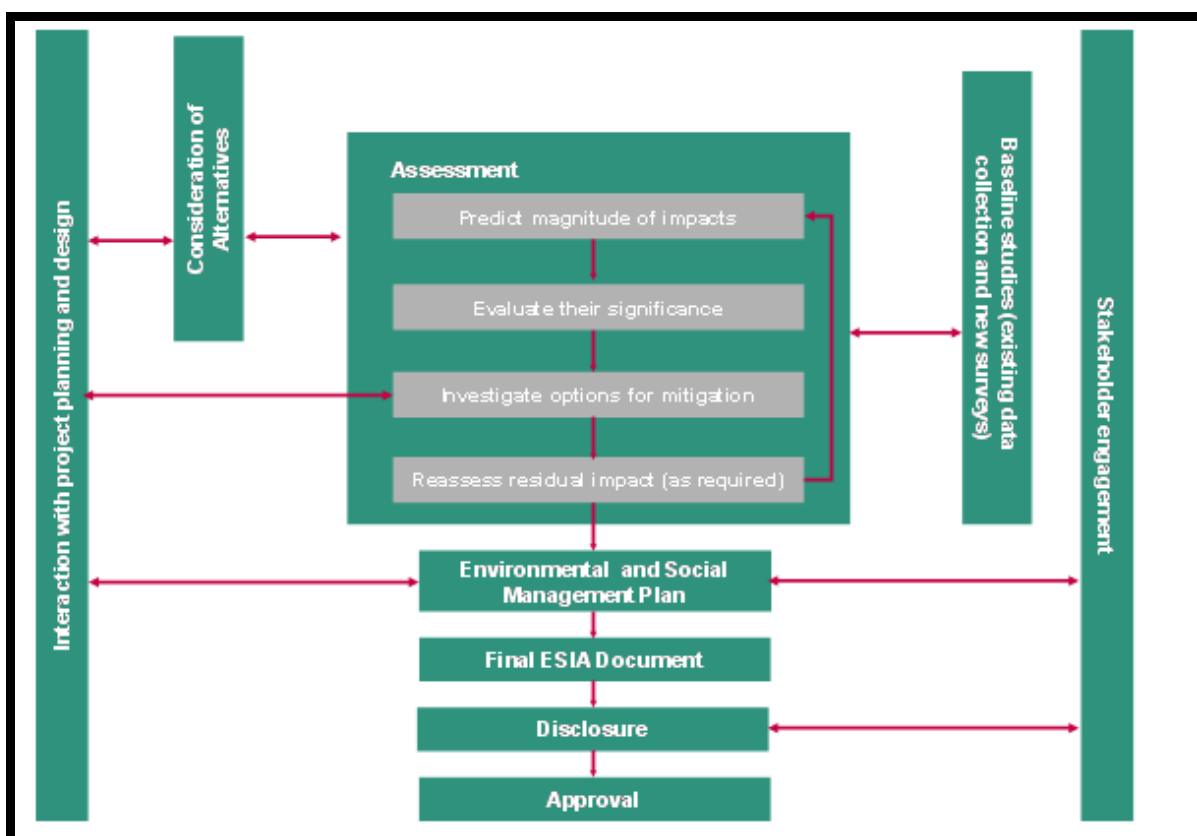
Interaction with project planning and design

Consideration of Alternatives

Assessment

Predict magnitude of impacts

Evaluate their significance

Investigate options for mitigation

Reassess residual impact (as required)

Baseline studies (existing data collection and new surveys)

Stakeholder engagement

Environmental and Social Management Plan

Final ESIA Document

Disclosure

Approval